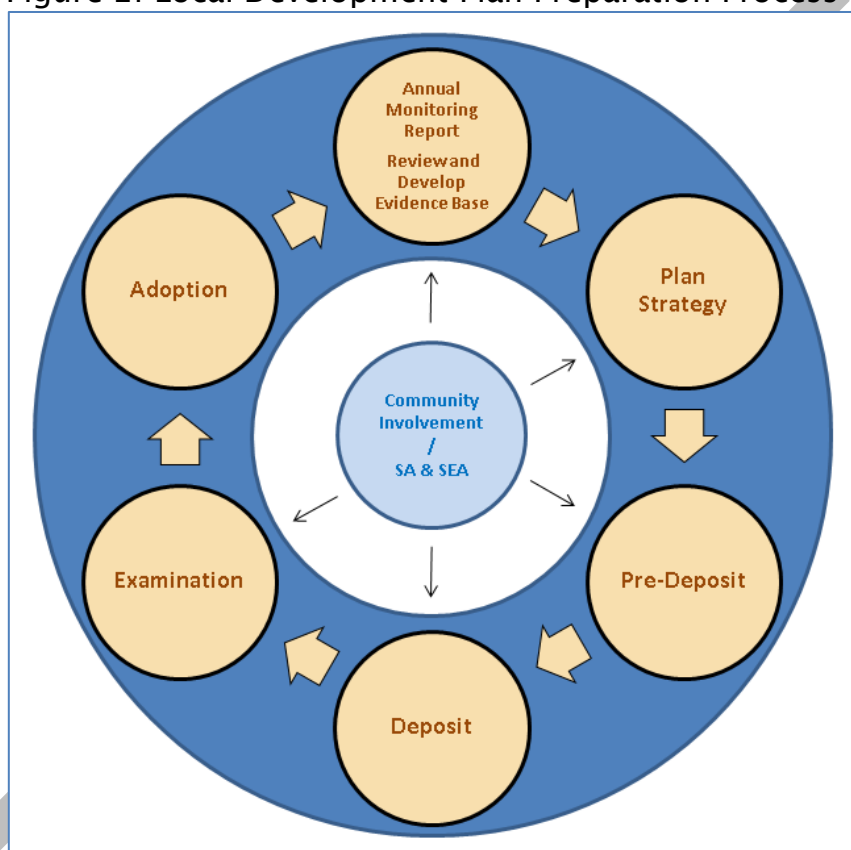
Figure 1: Local Development Plan Preparation Process

Annual Monitoring Report

Reviewand Develop Evidence Base

Plan Strategy

Pre-Deposit

Deposit

Examination

Adoption

Community Involvement / SA & SEA